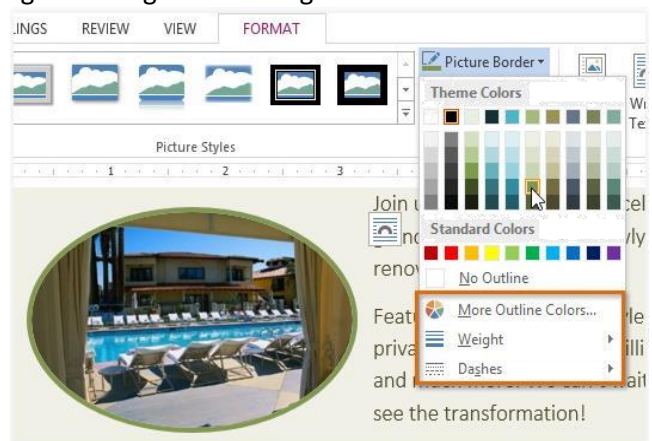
LINGS REVIEW VIEW FORMAT

Picture Border

Theme Colors

Picture Styles

Standard Colors

No Outline

More Outline Colors...

Weight

Dashes

Join u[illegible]cel

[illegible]n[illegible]vly

renov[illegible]

Featu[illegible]le

priva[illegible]illi

and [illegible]ait

see the transformation!